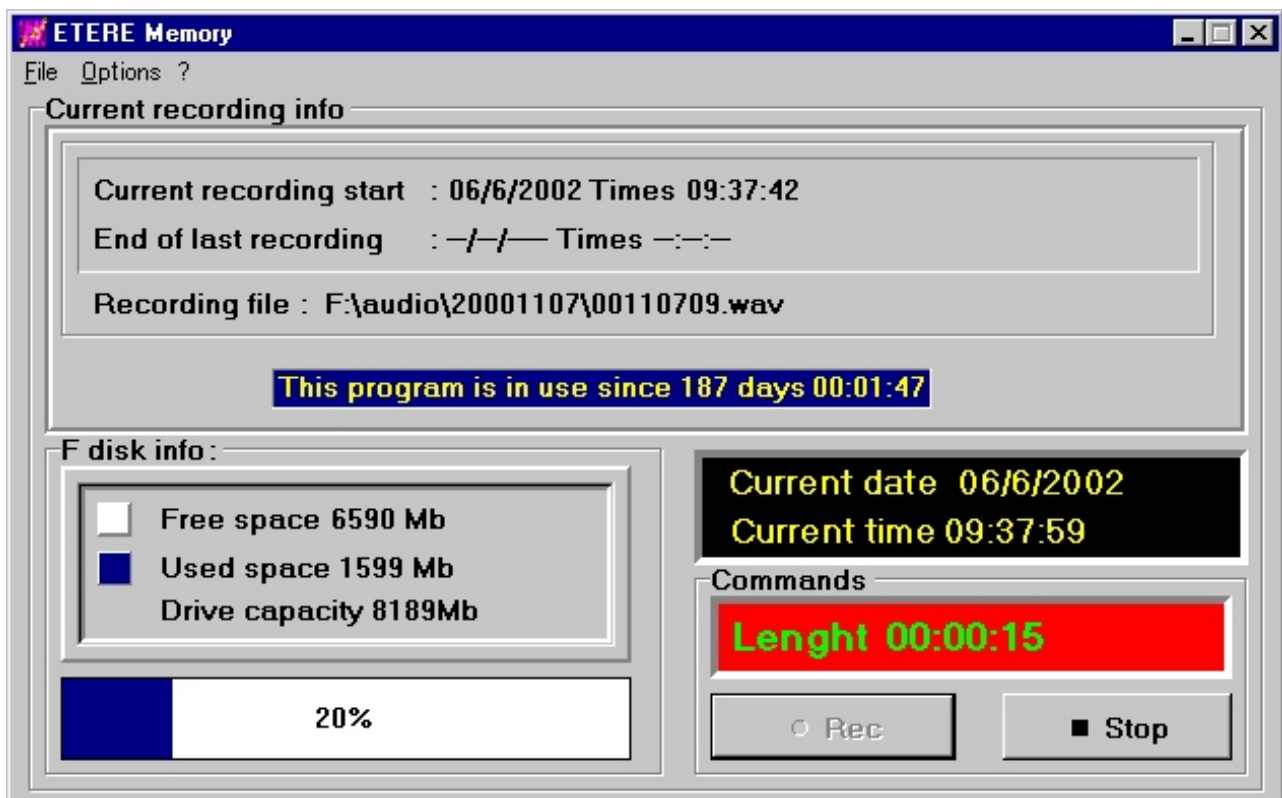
ETERE Memory

File Options ?

Current recording info

Current recording start : 06/6/2002 Times 09:37:42

End of last recording : --/--/---- Times --:--:--

Recording file : F:\audio\20001107\00110709.wav

This program is in use since 187 days 00:01:47

F disk info :

Free space 6590 Mb

Used space 1599 Mb

Drive capacity 8189Mb

20%

Current date 06/6/2002

Current time 09:37:59

Commands

Lenght 00:00:15

Rec

Stop